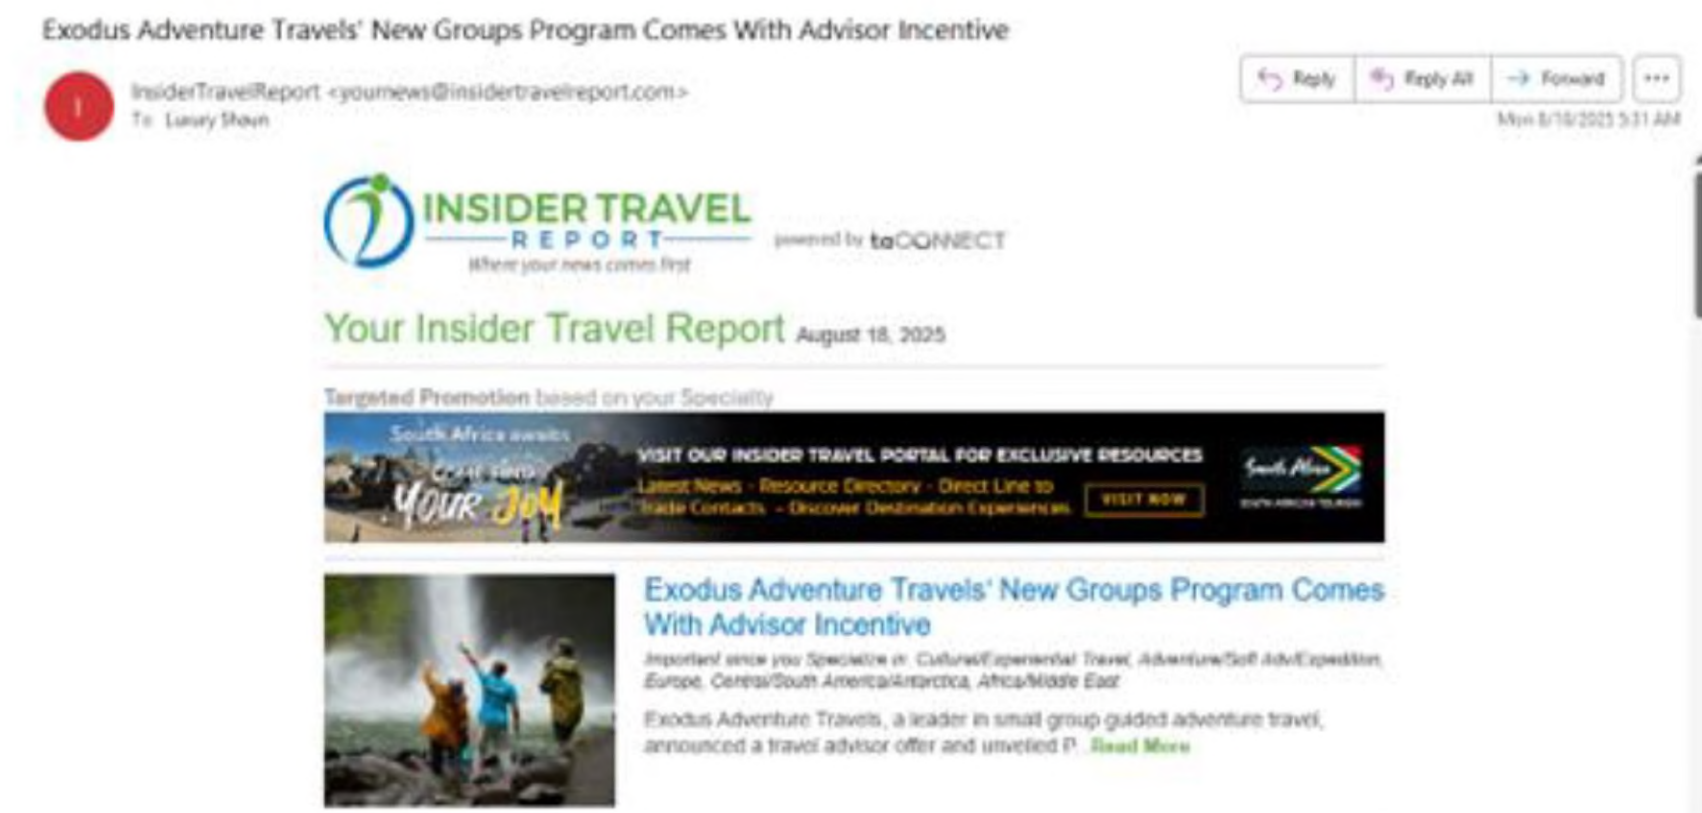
Exodus Adventure Travels' New Groups Program Comes With Advisor Incentive

I

InsiderTravelReport <yournews@insidertravelreport.com>
To: Luxury Shawn

Reply | Reply All | Forward | ...

Mon 8/18/2025 5:31 AM

INSIDER TRAVEL REPORT
Where your news comes first

powered by taCONNECT

Your Insider Travel Report August 18, 2025

Targeted Promotion based on your Specialty

South Africa awaits
Come find YOUR JOY

VISIT OUR INSIDER TRAVEL PORTAL FOR EXCLUSIVE RESOURCES
Latest News - Resource Directory - Direct Line to Trade Contacts - Discover Destination Experiences

VISIT NOW

South Africa
SOUTH AFRICAN TOURISM

Exodus Adventure Travels' New Groups Program Comes With Advisor Incentive

Important since you Specialize in: Cultural/Experiential Travel, Adventure/Soft Adv/Expedition, Europe, Central/South America/Antarctica, Africa/Middle East

Exodus Adventure Travels, a leader in small group guided adventure travel, announced a travel advisor offer and unveiled P... Read More